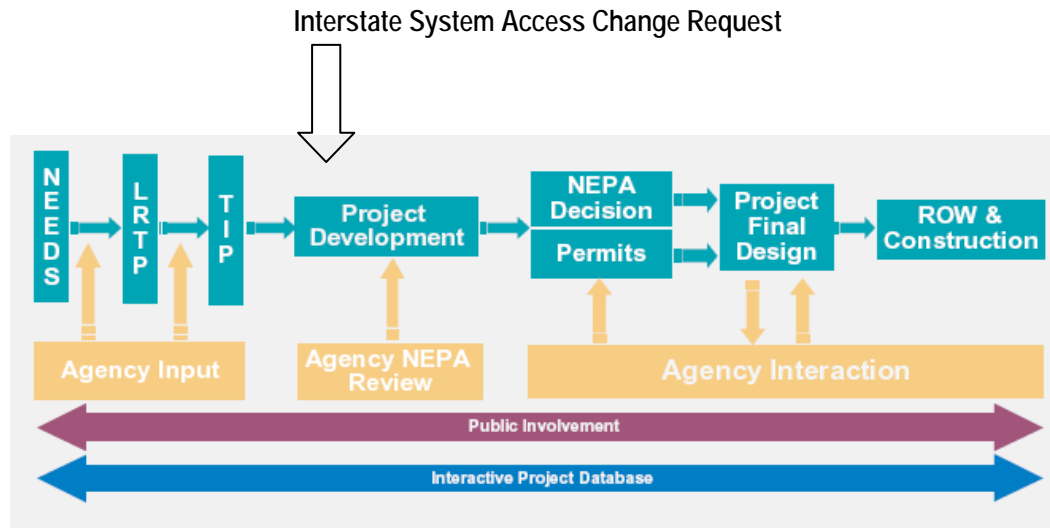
Interstate System Access Change Request

NEEDS

LRTP

TIP

Project Development

NEPA Decision

Permits

Project Final Design

ROW & Construction

Agency Input

Agency NEPA Review

Agency Interaction

Public Involvement

Interactive Project Database